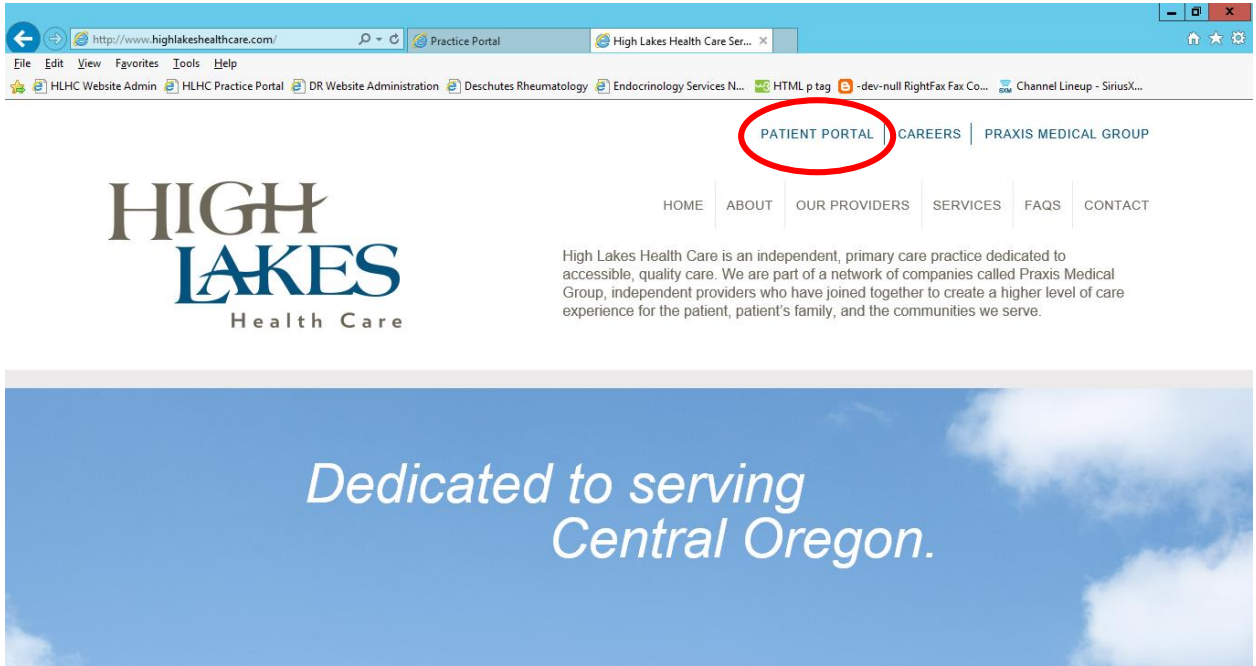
http://www.highlakeshealthcare.com/

Practice Portal

High Lakes Health Care Ser...

File Edit View Favorites Tools Help

HLHC Website Admin HLHC Practice Portal DR Website Administration Deschutes Rheumatology Endocrinology Services N... HTML p tag -dev-null RightFax Fax Co... Channel Lineup - SiriusX...

PATIENT PORTAL | CAREERS | PRAXIS MEDICAL GROUP

HIGH LAKES Health Care

HOME ABOUT OUR PROVIDERS SERVICES FAQS CONTACT

High Lakes Health Care is an independent, primary care practice dedicated to accessible, quality care. We are part of a network of companies called Praxis Medical Group, independent providers who have joined together to create a higher level of care experience for the patient, patient's family, and the communities we serve.

Dedicated to serving Central Oregon.